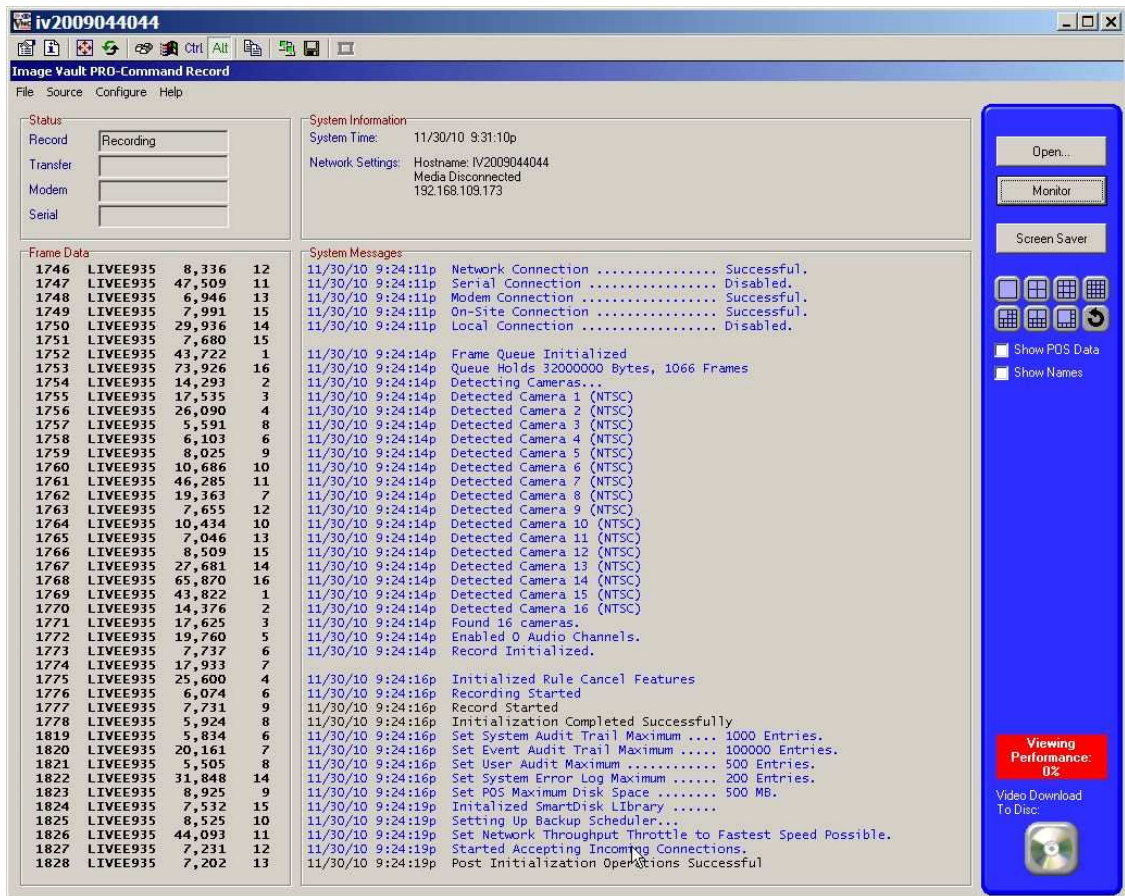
iv2009044044

Ctrl Alt

Image Vault PRO-Command Record

File Source Configure Help

Status
Record Recording
Transfer
Modem
Serial

System Information
System Time: 11/30/10 9:31:10p
Network Settings: Hostname: IV2009044044
Media Disconnected
192.168.109.173

Open...
Monitor
Screen Saver

Frame Data

| | | | |
|---|---|---|---|
| 1746 | LIVEE935 | 8,336 | 12 |
| 1747 | LIVEE935 | 47,509 | 11 |
| 1748 | LIVEE935 | 6,946 | 13 |
| 1749 | LIVEE935 | 7,991 | 15 |
| 1750 | LIVEE935 | 29,936 | 14 |
| 1751 | LIVEE935 | 7,680 | 15 |
| 1752 | LIVEE935 | 43,722 | 1 |
| 1753 | LIVEE935 | 73,926 | 16 |
| 1754 | LIVEE935 | 14,293 | 2 |
| 1755 | LIVEE935 | 17,535 | 3 |
| 1756 | LIVEE935 | 26,090 | 4 |
| 1757 | LIVEE935 | 5,591 | 8 |
| 1758 | LIVEE935 | 6,103 | 6 |
| 1759 | LIVEE935 | 8,025 | 9 |
| 1760 | LIVEE935 | 10,686 | 10 |
| 1761 | LIVEE935 | 46,285 | 11 |
| 1762 | LIVEE935 | 19,363 | 7 |
| 1763 | LIVEE935 | 7,655 | 12 |
| 1764 | LIVEE935 | 10,434 | 10 |
| 1765 | LIVEE935 | 7,046 | 13 |
| 1766 | LIVEE935 | 8,509 | 15 |
| 1767 | LIVEE935 | 27,681 | 14 |
| 1768 | LIVEE935 | 65,870 | 16 |
| 1769 | LIVEE935 | 43,822 | 1 |
| 1770 | LIVEE935 | 14,376 | 2 |
| 1771 | LIVEE935 | 17,625 | 3 |
| 1772 | LIVEE935 | 19,760 | 5 |
| 1773 | LIVEE935 | 7,737 | 6 |
| 1774 | LIVEE935 | 17,933 | 7 |
| 1775 | LIVEE935 | 25,600 | 4 |
| 1776 | LIVEE935 | 6,074 | 6 |
| 1777 | LIVEE935 | 7,731 | 9 |
| 1778 | LIVEE935 | 5,924 | 8 |
| 1819 | LIVEE935 | 5,834 | 6 |
| 1820 | LIVEE935 | 20,161 | 7 |
| 1821 | LIVEE935 | 5,505 | 8 |
| 1822 | LIVEE935 | 31,848 | 14 |
| 1823 | LIVEE935 | 8,925 | 9 |
| 1824 | LIVEE935 | 7,532 | 15 |
| 1825 | LIVEE935 | 8,525 | 10 |
| 1826 | LIVEE935 | 44,093 | 11 |
| 1827 | LIVEE935 | 7,231 | 12 |
| 1828 | LIVEE935 | 7,202 | 13 |

System Messages
11/30/10 9:24:11p Network Connection ................ Successful.
11/30/10 9:24:11p Serial Connection ................. Disabled.
11/30/10 9:24:11p Modem Connection .................. Successful.
11/30/10 9:24:11p On-Site Connection ................ Successful.
11/30/10 9:24:11p Local Connection .................. Disabled.

11/30/10 9:24:14p Frame Queue Initialized
11/30/10 9:24:14p Queue Holds 32000000 Bytes, 1066 Frames
11/30/10 9:24:14p Detecting Cameras...
11/30/10 9:24:14p Detected Camera 1 (NTSC)
11/30/10 9:24:14p Detected Camera 2 (NTSC)
11/30/10 9:24:14p Detected Camera 3 (NTSC)
11/30/10 9:24:14p Detected Camera 4 (NTSC)
11/30/10 9:24:14p Detected Camera 5 (NTSC)
11/30/10 9:24:14p Detected Camera 6 (NTSC)
11/30/10 9:24:14p Detected Camera 7 (NTSC)
11/30/10 9:24:14p Detected Camera 8 (NTSC)
11/30/10 9:24:14p Detected Camera 9 (NTSC)
11/30/10 9:24:14p Detected Camera 10 (NTSC)
11/30/10 9:24:14p Detected Camera 11 (NTSC)
11/30/10 9:24:14p Detected Camera 12 (NTSC)
11/30/10 9:24:14p Detected Camera 13 (NTSC)
11/30/10 9:24:14p Detected Camera 14 (NTSC)
11/30/10 9:24:14p Detected Camera 15 (NTSC)
11/30/10 9:24:14p Detected Camera 16 (NTSC)
11/30/10 9:24:14p Found 16 cameras.
11/30/10 9:24:14p Enabled 0 Audio Channels.
11/30/10 9:24:14p Record Initialized.

11/30/10 9:24:16p Initialized Rule Cancel Features
11/30/10 9:24:16p Recording Started
11/30/10 9:24:16p Record Started
11/30/10 9:24:16p Initialization Completed Successfully
11/30/10 9:24:16p Set System Audit Trail Maximum .... 1000 Entries.
11/30/10 9:24:16p Set Event Audit Trail Maximum ..... 100000 Entries.
11/30/10 9:24:16p Set User Audit Maximum ............ 500 Entries.
11/30/10 9:24:16p Set System Error Log Maximum ...... 200 Entries.
11/30/10 9:24:16p Set POS Maximum Disk Space ........ 500 MB.
11/30/10 9:24:19p Initalized SmartDisk LIbrary ......
11/30/10 9:24:19p Setting Up Backup Scheduler...
11/30/10 9:24:19p Set Network Throughput Throttle to Fastest Speed Possible.
11/30/10 9:24:19p Started Accepting Incoming Connections.
11/30/10 9:24:19p Post Initialization Operations Successful

Show POS Data
Show Names

Viewing Performance: 0%

Video Download To Disc: